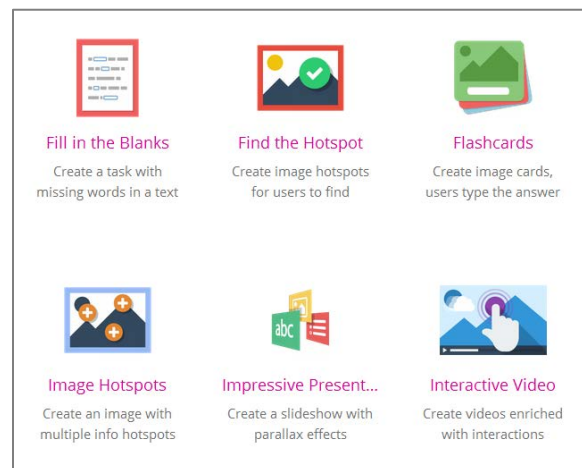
Fill in the Blanks
Create a task with missing words in a text

Find the Hotspot
Create image hotspots for users to find

Flashcards
Create image cards, users type the answer

Image Hotspots
Create an image with multiple info hotspots

abc

Impressive Present...
Create a slideshow with parallax effects

Interactive Video
Create videos enriched with interactions